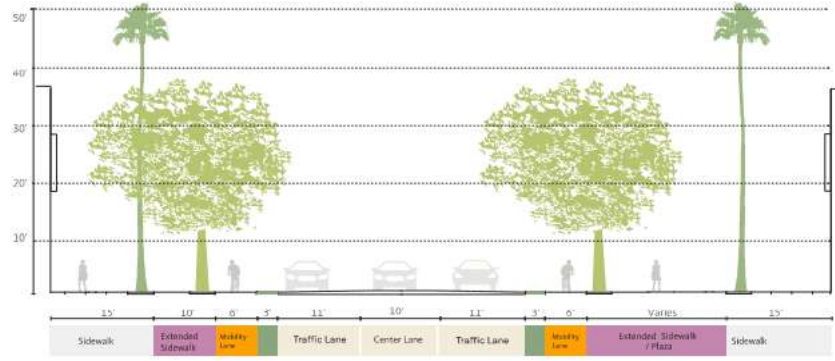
50'
40'
30'
20'
10'

15' 10' 6' 3' 11' 10' 11' 3' 6' Varies 15'

| Sidewalk | Extended Sidewalk | Mobility Lane | | Traffic Lane | Center Lane | Traffic Lane | | Mobility Lane | Extended Sidewalk / Plaza | Sidewalk |